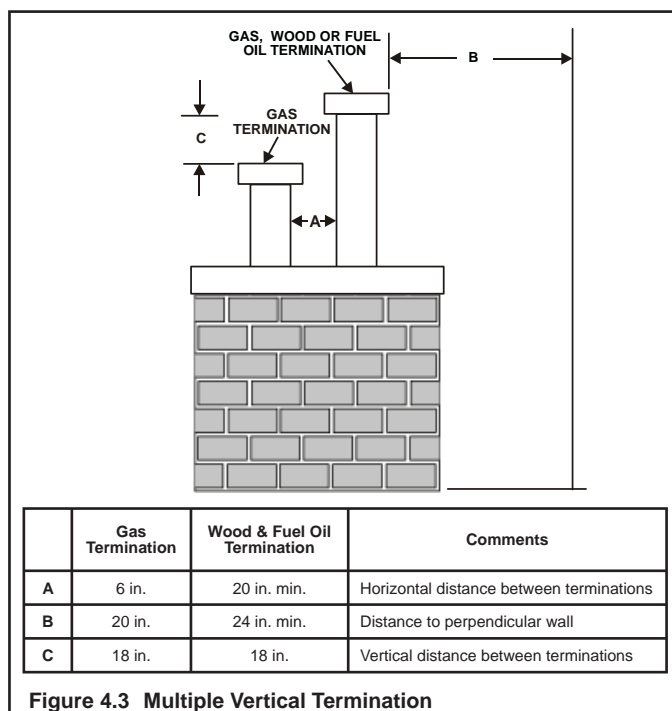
GAS, WOOD OR FUEL OIL TERMINATION

B

C

GAS TERMINATION

A

| | Gas Termination | Wood & Fuel Oil Termination | Comments |
|---|---|---|---|
| A | 6 in. | 20 in. min. | Horizontal distance between terminations |
| B | 20 in. | 24 in. min. | Distance to perpendicular wall |
| C | 18 in. | 18 in. | Vertical distance between terminations |

Figure 4.3 Multiple Vertical Termination